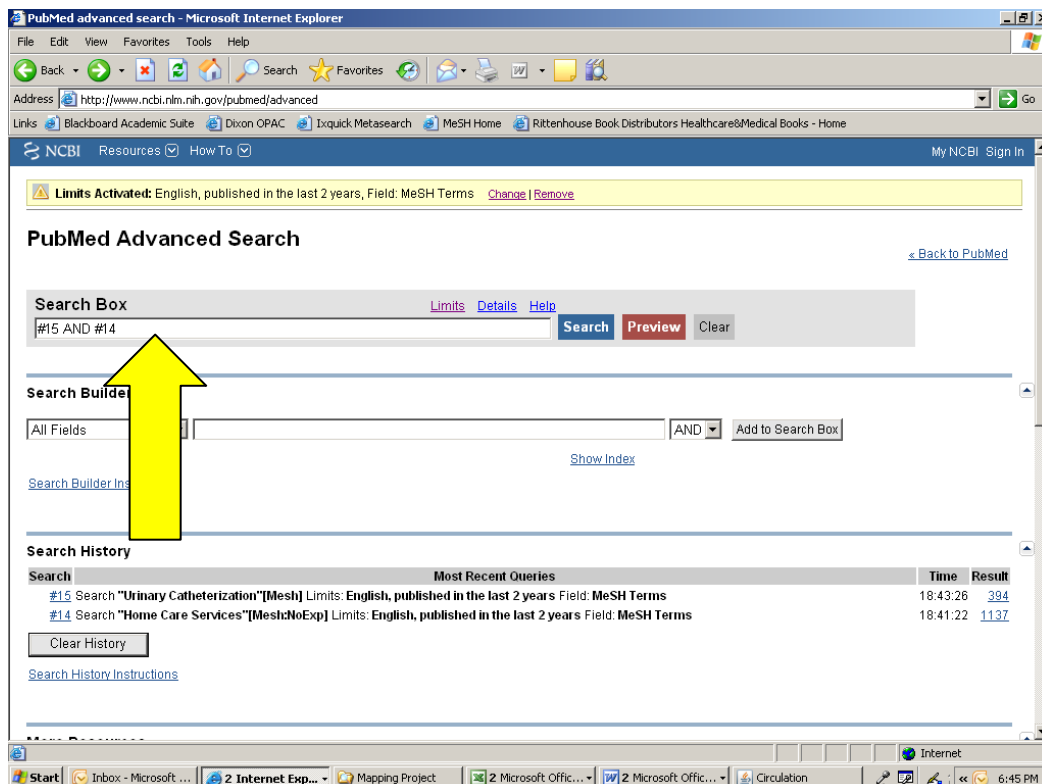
PubMed advanced search - Microsoft Internet Explorer

File Edit View Favorites Tools Help

Back Search Favorites

Address http://www.ncbi.nlm.nih.gov/pubmed/advanced Go

Links Blackboard Academic Suite Dixon OPAC Ixquick Metasearch MeSH Home Rittenhouse Book Distributors Healthcare&Medical Books - Home

NCBI Resources How To My NCBI Sign In

Limits Activated: English, published in the last 2 years, Field: MeSH Terms Change | Remove

PubMed Advanced Search

« Back to PubMed

Search Box Limits Details Help

#15 AND #14 Search Preview Clear

Search Builde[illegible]

All Fields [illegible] AND Add to Search Box

Show Index

Search Builder Ins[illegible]

Search History

| Search | Most Recent Queries | Time | Result |
|---|---|---|---|
| #15 | Search "Urinary Catheterization"[Mesh] Limits: English, published in the last 2 years Field: MeSH Terms | 18:43:26 | 394 |
| #14 | Search "Home Care Services"[Mesh:NoExp] Limits: English, published in the last 2 years Field: MeSH Terms | 18:41:22 | 1137 |

Clear History

Search History Instructions

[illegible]

Internet

Start Inbox - Microsoft ... 2 Internet Exp... Mapping Project 2 Microsoft Offic... 2 Microsoft Offic... Circulation 6:45 PM